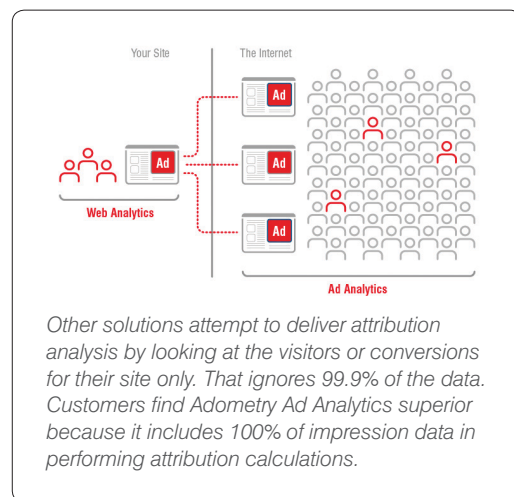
Your Site

The Internet

Ad

Ad

Ad

Ad

Web Analytics

Ad Analytics

Other solutions attempt to deliver attribution analysis by looking at the visitors or conversions for their site only. That ignores 99.9% of the data. Customers find Adometry Ad Analytics superior because it includes 100% of impression data in performing attribution calculations.